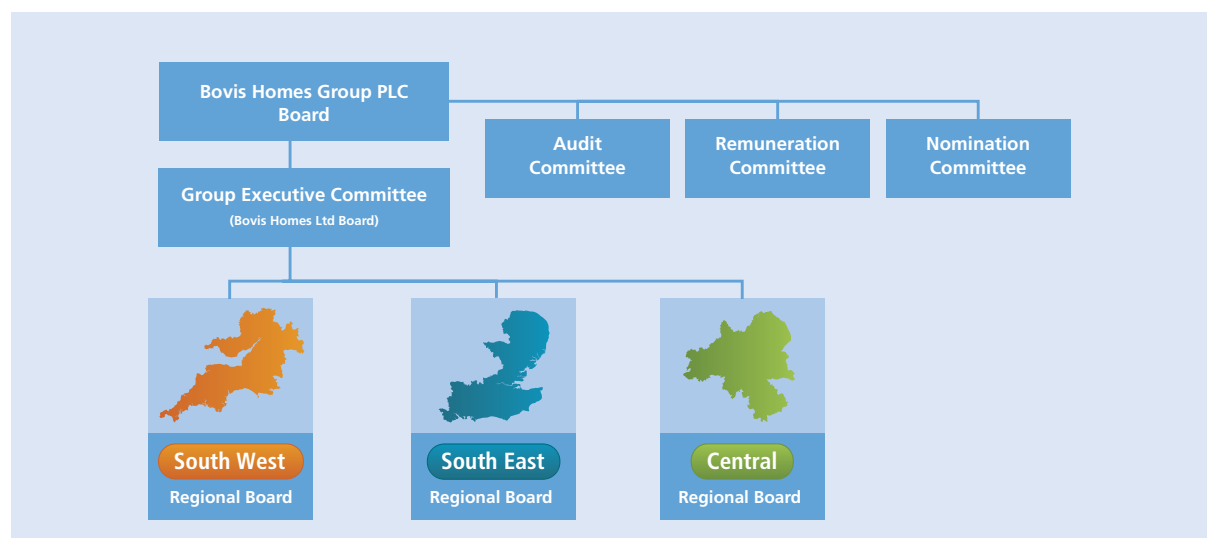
Bovis Homes Group PLC Board

Audit Committee

Remuneration Committee

Nomination Committee

Group Executive Committee
(Bovis Homes Ltd Board)

South West
Regional Board

South East
Regional Board

Central
Regional Board